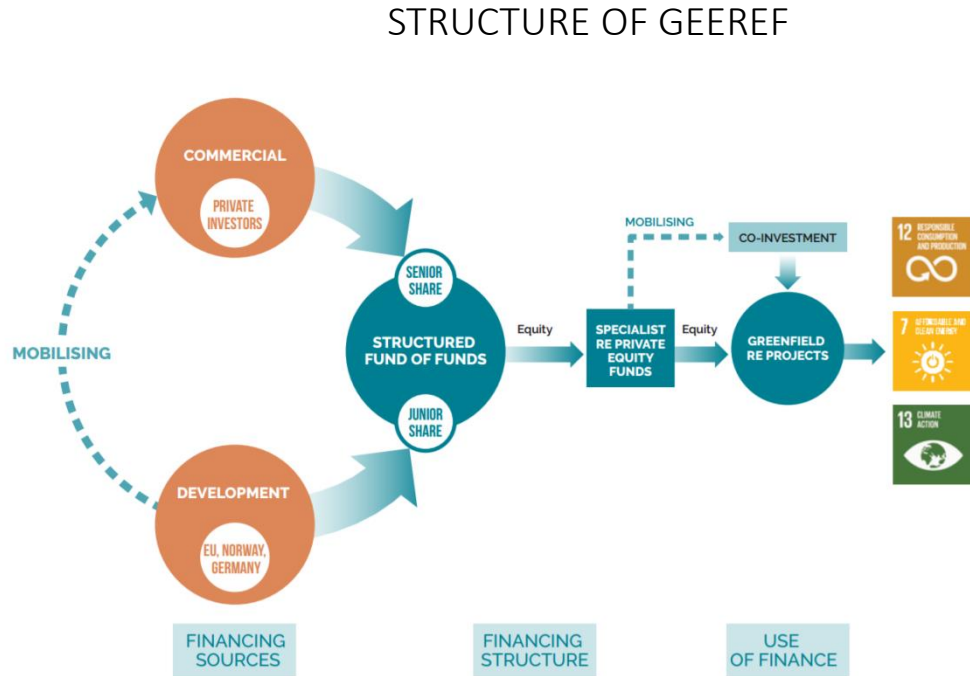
STRUCTURE OF GEEREF

COMMERCIAL

PRIVATE INVESTORS

MOBILISING

DEVELOPMENT

EU, NORWAY, GERMANY

SENIOR SHARE

STRUCTURED FUND OF FUNDS

JUNIOR SHARE

Equity

MOBILISING

SPECIALIST RE PRIVATE EQUITY FUNDS

Equity

CO-INVESTMENT

GREENFIELD RE PROJECTS

12 RESPONSIBLE CONSUMPTION AND PRODUCTION

7 AFFORDABLE AND CLEAN ENERGY

13 CLIMATE ACTION

FINANCING SOURCES

FINANCING STRUCTURE

USE OF FINANCE